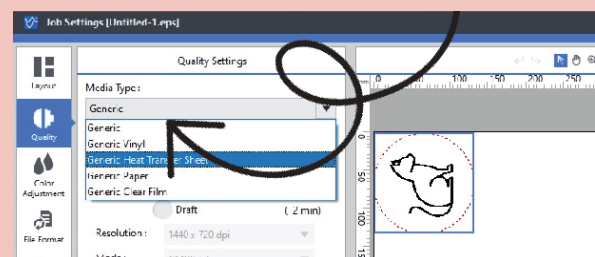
Job Settings [Untitled-1.eps]

Layout

Quality

Color Adjustment

File Format

Quality Settings

Media Type:

Generic

Generic

Generic Vinyl

Generic Heat Transfer Sheet

Generic Paper

Generic Clear Film

Draft

( 2 min)

Resolution:

1440 x 720 dpi

Mode:

150

200

250

0

50